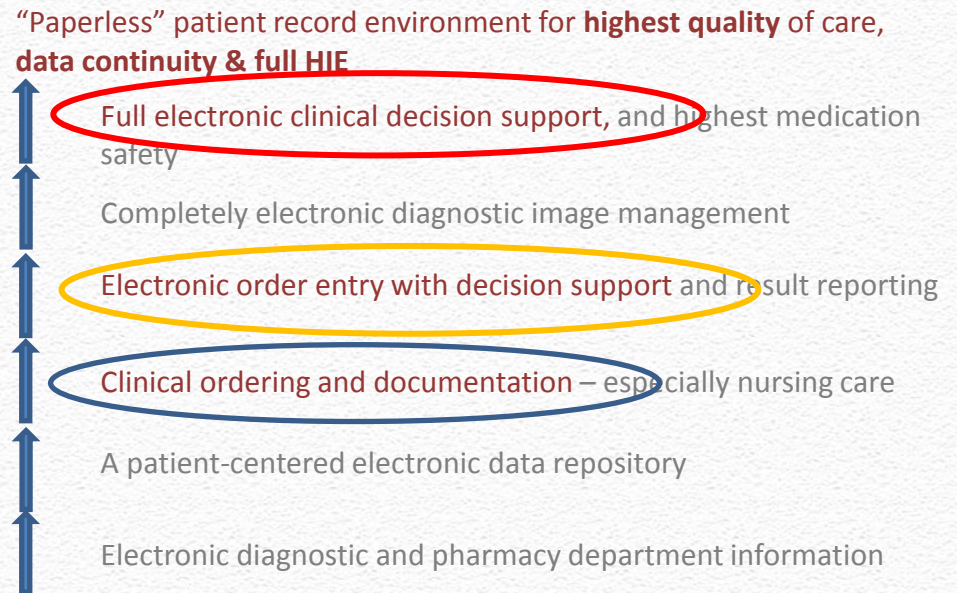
“Paperless” patient record environment for **highest quality** of care, **data continuity & full HIE**

Full electronic clinical decision support, and highest medication safety

Completely electronic diagnostic image management

Electronic order entry with decision support and result reporting

Clinical ordering and documentation – especially nursing care

A patient-centered electronic data repository

Electronic diagnostic and pharmacy department information